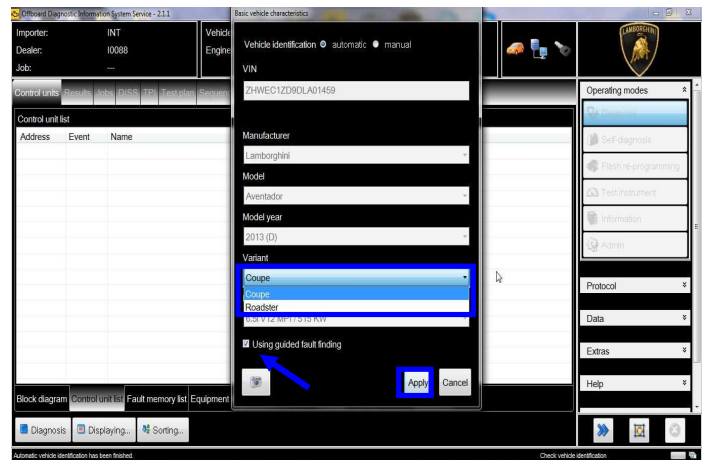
Offboard Diagnostic Information System Service - 2.1.1

Importer: INT
Dealer: I0088
Job: ---

Vehicle
Engine

Control units Results Jobs DISS TPI Test plan Sequence

Control unit list

Address Event Name

Basic vehicle characteristics

Vehicle identification automatic manual

VIN

ZHWEC1ZD9DLA01459

Manufacturer

Lamborghini

Model

Aventador

Model year

2013 (D)

Variant

Coupe

Coupe
Roadster

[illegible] V12 MPI / 515 KW

Using guided fault finding

Apply Cancel

Operating modes

Self-diagnosis
Flash re-programming
Test instrument
Information
Admin

Protocol
Data
Extras
Help

Block diagram Control unit list Fault memory list Equipment

Diagnosis Displaying... Sorting...

Automatic vehicle identification has been finished.

Check vehicle identification